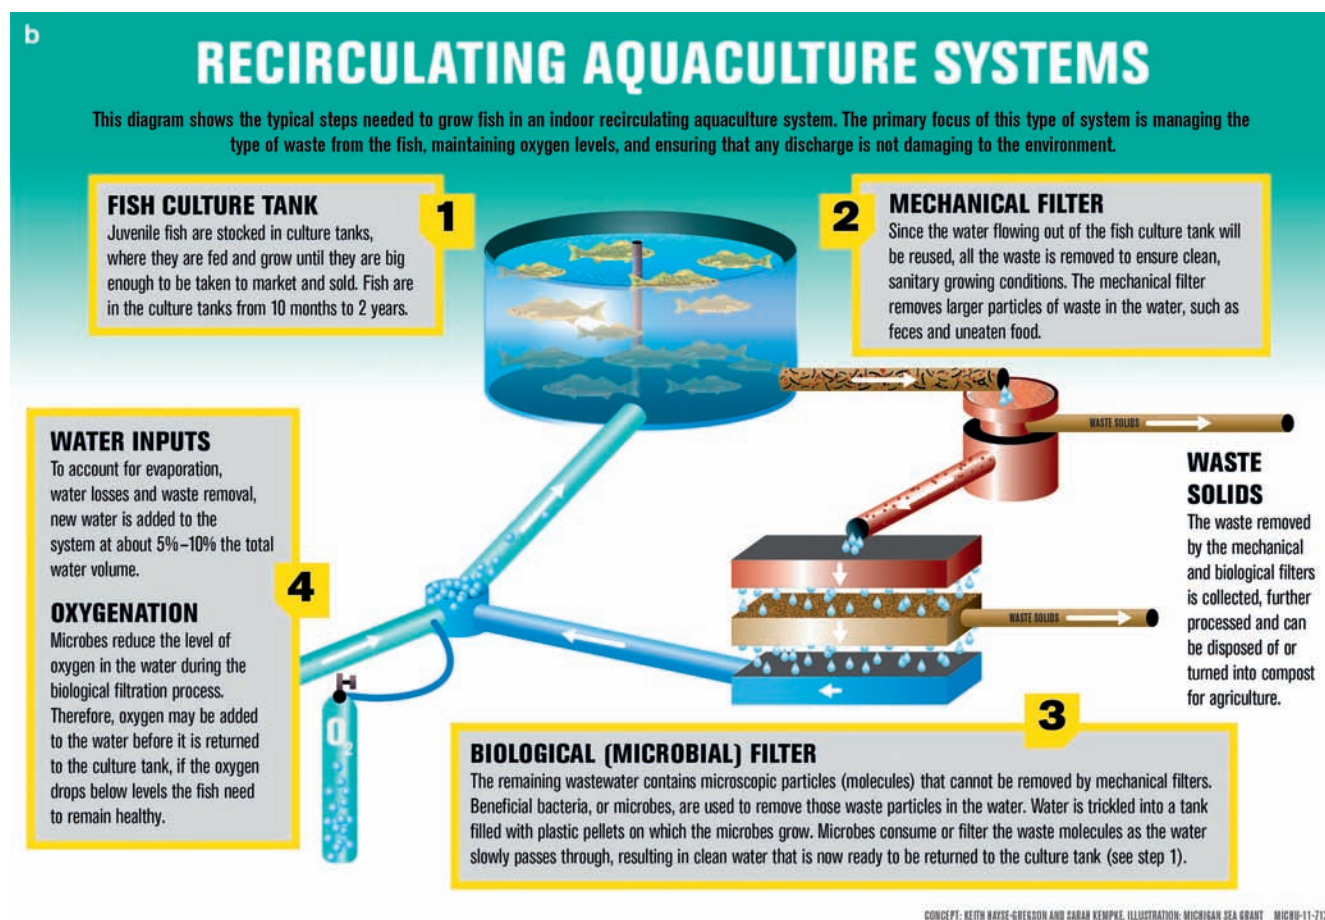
b

RECIRCULATING AQUACULTURE SYSTEMS

This diagram shows the typical steps needed to grow fish in an indoor recirculating aquaculture system. The primary focus of this type of system is managing the type of waste from the fish, maintaining oxygen levels, and ensuring that any discharge is not damaging to the environment.

1

FISH CULTURE TANK
Juvenile fish are stocked in culture tanks, where they are fed and grow until they are big enough to be taken to market and sold. Fish are in the culture tanks from 10 months to 2 years.

2

MECHANICAL FILTER
Since the water flowing out of the fish culture tank will be reused, all the waste is removed to ensure clean, sanitary growing conditions. The mechanical filter removes larger particles of waste in the water, such as feces and uneaten food.

WASTE SOLIDS

WASTE SOLIDS
The waste removed by the mechanical and biological filters is collected, further processed and can be disposed of or turned into compost for agriculture.

WASTE SOLIDS

4

WATER INPUTS
To account for evaporation, water losses and waste removal, new water is added to the system at about 5%–10% the total water volume.

OXYGENATION
Microbes reduce the level of oxygen in the water during the biological filtration process. Therefore, oxygen may be added to the water before it is returned to the culture tank, if the oxygen drops below levels the fish need to remain healthy.

$O_2$

3

BIOLOGICAL (MICROBIAL) FILTER
The remaining wastewater contains microscopic particles (molecules) that cannot be removed by mechanical filters. Beneficial bacteria, or microbes, are used to remove those waste particles in the water. Water is trickled into a tank filled with plastic pellets on which the microbes grow. Microbes consume or filter the waste molecules as the water slowly passes through, resulting in clean water that is now ready to be returned to the culture tank (see step 1).

CONCEPT: KEITH HAYSE-GREGSON AND SARAH KEMPKE. ILLUSTRATION: MICHIGAN SEA GRANT MICHU-11-71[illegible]